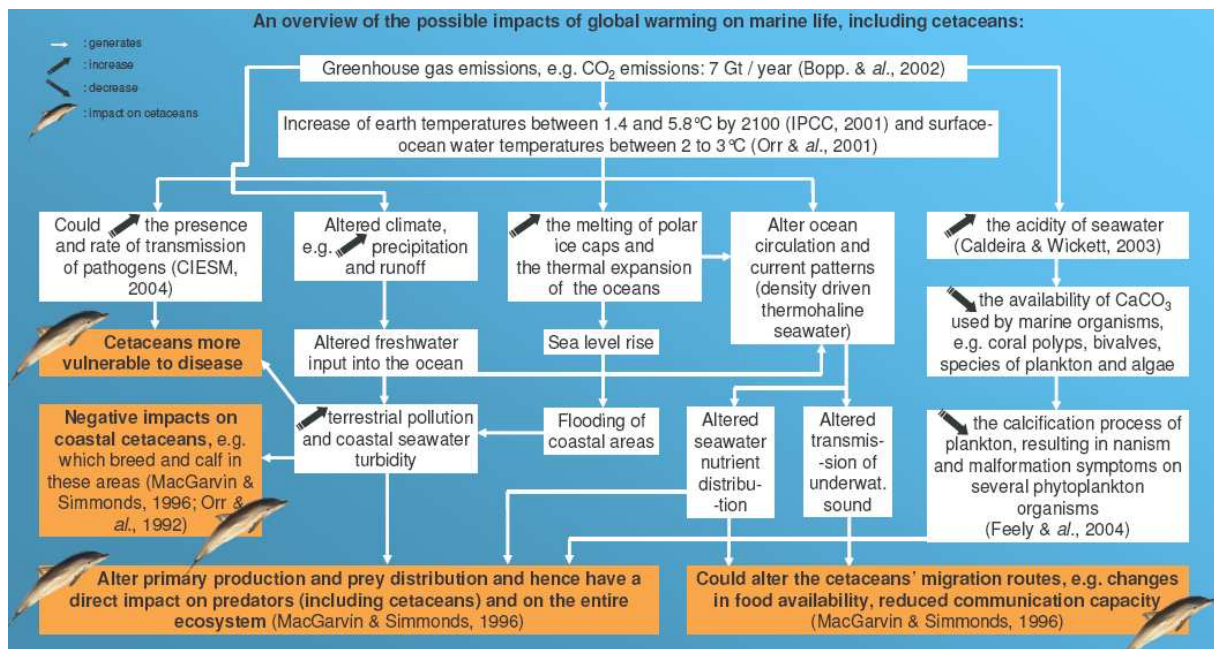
An overview of the possible impacts of global warming on marine life, including cetaceans:

: generates
: increase
: decrease
: impact on cetaceans

Greenhouse gas emissions, e.g. $CO_2$ emissions: 7 Gt / year (Bopp. & al., 2002)

Increase of earth temperatures between 1.4 and 5.8°C by 2100 (IPCC, 2001) and surface-ocean water temperatures between 2 to 3°C (Orr & al., 2001)

Could the presence and rate of transmission of pathogens (CIESM, 2004)

Altered climate, e.g. precipitation and runoff

the melting of polar ice caps and the thermal expansion of the oceans

Alter ocean circulation and current patterns (density driven thermohaline seawater)

the acidity of seawater (Caldeira & Wickett, 2003)

Cetaceans more vulnerable to disease

Altered freshwater input into the ocean

Sea level rise

the availability of $CaCO_3$ used by marine organisms, e.g. coral polyps, bivalves, species of plankton and algae

Negative impacts on coastal cetaceans, e.g. which breed and calf in these areas (MacGarvin & Simmonds, 1996; Orr & al., 1992)

terrestrial pollution and coastal seawater turbidity

Flooding of coastal areas

Altered seawater nutrient distribution

Altered transmission of underwat. sound

the calcification process of plankton, resulting in nanism and malformation symptoms on several phytoplankton organisms (Feely & al., 2004)

Alter primary production and prey distribution and hence have a direct impact on predators (including cetaceans) and on the entire ecosystem (MacGarvin & Simmonds, 1996)

Could alter the cetaceans' migration routes, e.g. changes in food availability, reduced communication capacity (MacGarvin & Simmonds, 1996)